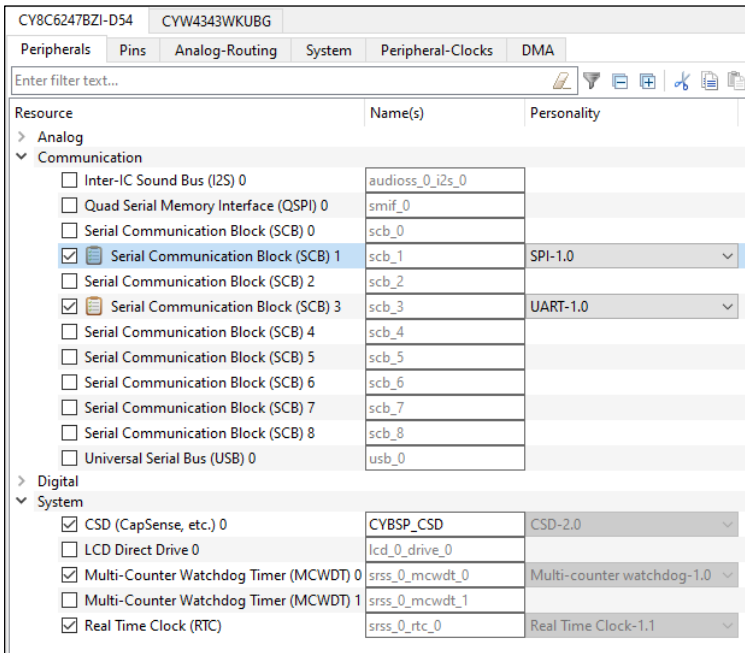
CY8C6247BZI-D54 CYW4343WKUBG

Peripherals Pins Analog-Routing System Peripheral-Clocks DMA

Enter filter text...

| Resource | Name(s) | Personality |
|---|---|---|
| Analog | | |
| Communication | | |
| Inter-IC Sound Bus (I2S) 0 | audioss_0_i2s_0 | |
| Quad Serial Memory Interface (QSPI) 0 | smif_0 | |
| Serial Communication Block (SCB) 0 | scb_0 | |
| Serial Communication Block (SCB) 1 | scb_1 | SPI-1.0 |
| Serial Communication Block (SCB) 2 | scb_2 | |
| Serial Communication Block (SCB) 3 | scb_3 | UART-1.0 |
| Serial Communication Block (SCB) 4 | scb_4 | |
| Serial Communication Block (SCB) 5 | scb_5 | |
| Serial Communication Block (SCB) 6 | scb_6 | |
| Serial Communication Block (SCB) 7 | scb_7 | |
| Serial Communication Block (SCB) 8 | scb_8 | |
| Universal Serial Bus (USB) 0 | usb_0 | |
| Digital | | |
| System | | |
| CSD (CapSense, etc.) 0 | CYBSP_CSD | CSD-2.0 |
| LCD Direct Drive 0 | lcd_0_drive_0 | |
| Multi-Counter Watchdog Timer (MCWDT) 0 | srss_0_mcwdt_0 | Multi-counter watchdog-1.0 |
| Multi-Counter Watchdog Timer (MCWDT) 1 | srss_0_mcwdt_1 | |
| Real Time Clock (RTC) | srss_0_rtc_0 | Real Time Clock-1.1 |